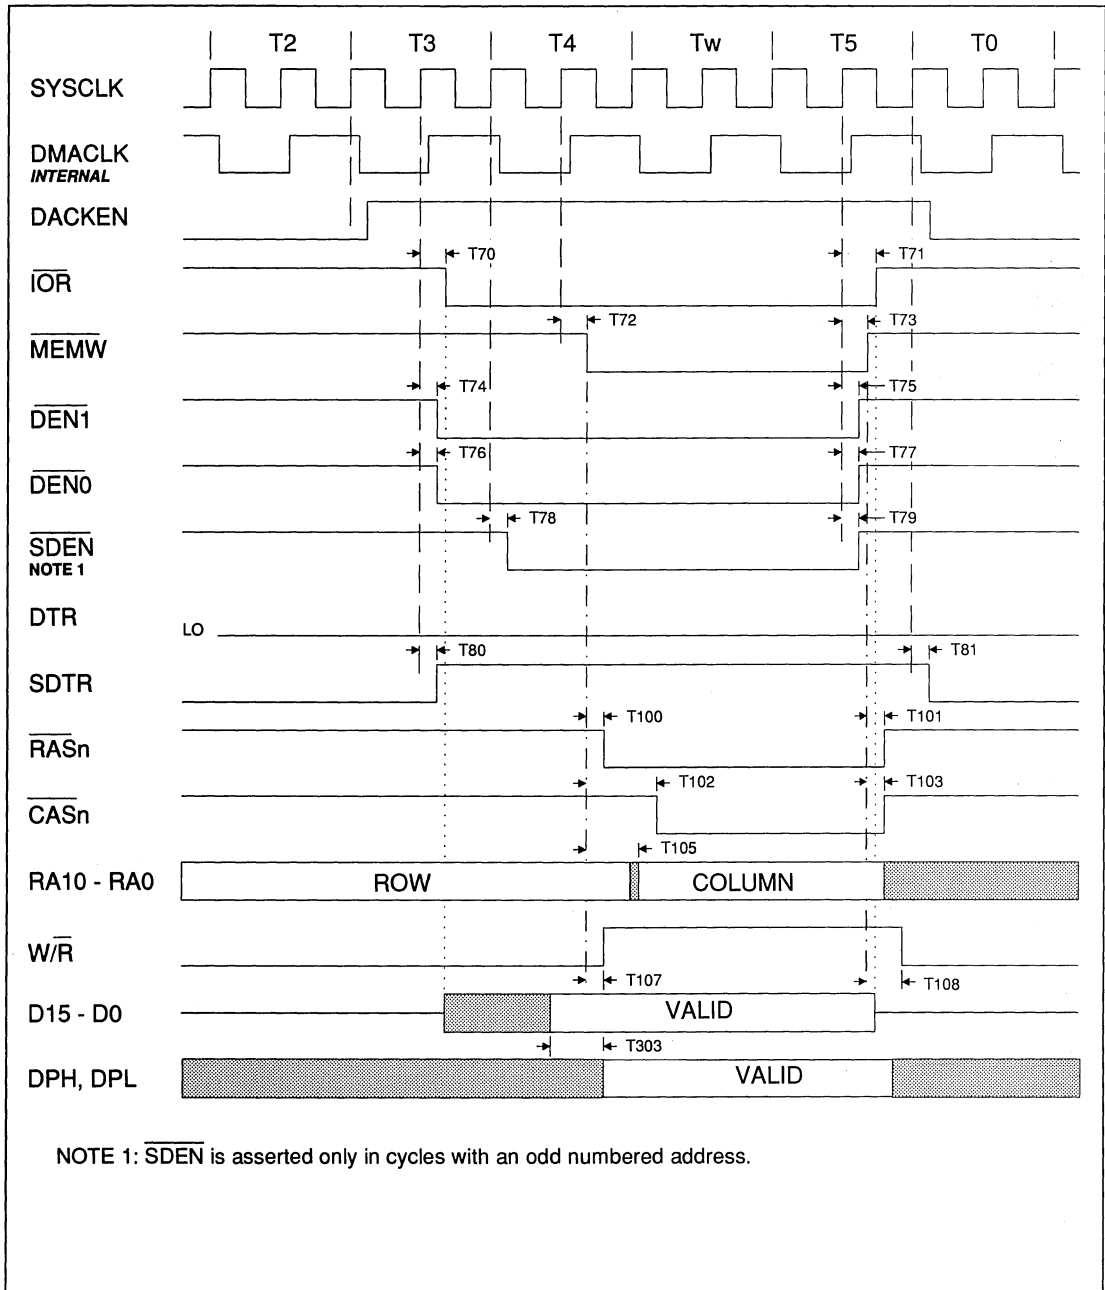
T2 T3 T4 Tw T5 T0

SYSCLK

DMACLK
INTERNAL

DACKEN

T70 T71

$\overline{IOR}$

T72 T73

$\overline{MEMW}$

T74 T75

$\overline{DEN1}$

T76 T77

$\overline{DEN0}$

T78 T79

$\overline{SDEN}$
NOTE 1

DTR

LO

T80 T81

SDTR

T100 T101

$\overline{RASn}$

T102 T103

$\overline{CASn}$

T105

RA10 - RA0

ROW

COLUMN

$W/\overline{R}$

T107 T108

D15 - D0

VALID

T303

DPH, DPL

VALID

NOTE 1: $\overline{SDEN}$ is asserted only in cycles with an odd numbered address.